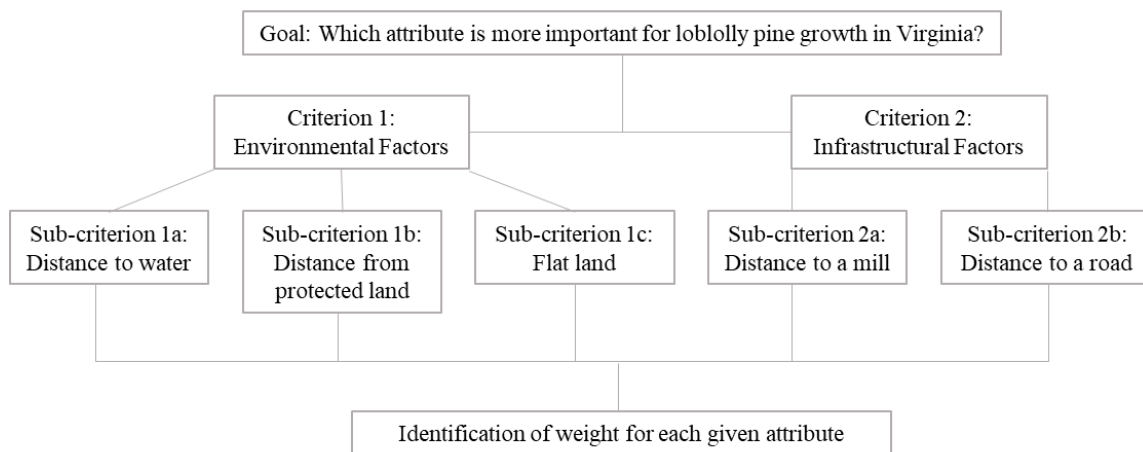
Goal: Which attribute is more important for loblolly pine growth in Virginia?

Criterion 1: Environmental Factors

Criterion 2: Infrastructural Factors

Sub-criterion 1a: Distance to water

Sub-criterion 1b: Distance from protected land

Sub-criterion 1c: Flat land

Sub-criterion 2a: Distance to a mill

Sub-criterion 2b: Distance to a road

Identification of weight for each given attribute